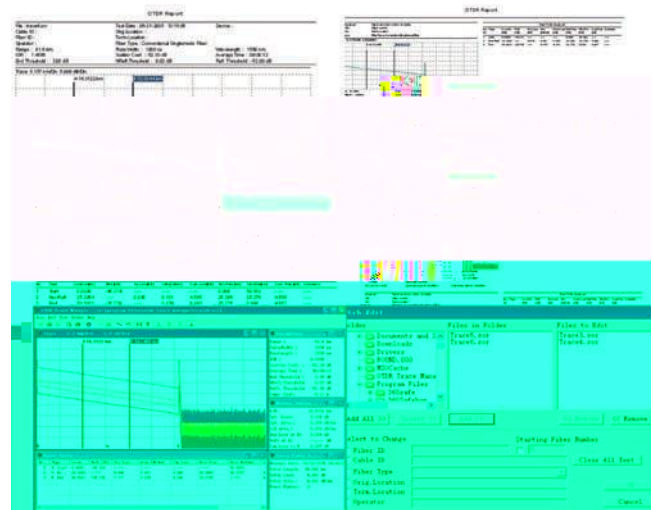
OTDR Report

OTDR Report

tch Edit

lder

Files in Folder

Files to Edit

Documents and In

Trace5.sor

Trace5.sor

Downloads

Trace6.sor

Trace6.sor

Drivers

FOUND.000

MSOCache

OTDR Trace Mana

Program Files

Add All

<< Remove

elect to Change

Starting Fiber Number

Fiber ID

Cable ID

Clear All Text

Fiber Type

Orig.Location

Term.Location

Operator

Cancel